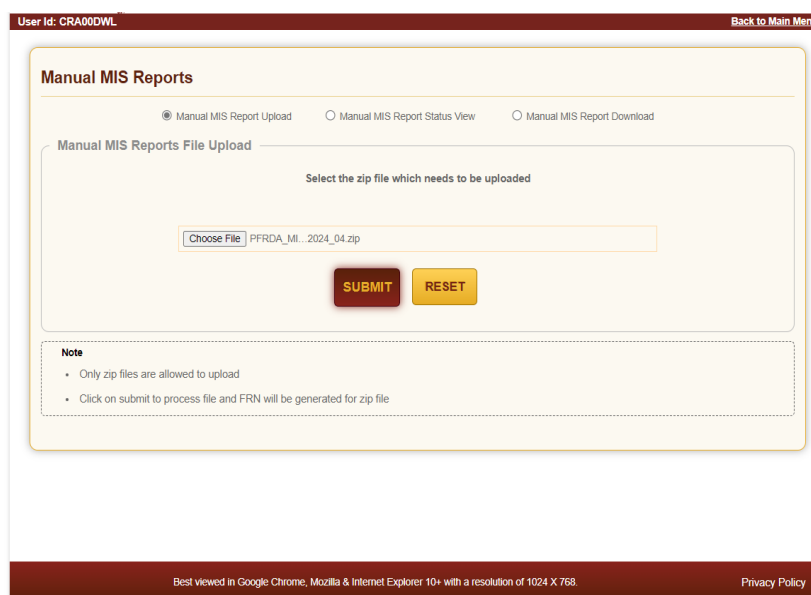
User Id: CRA00DWL

Back to Main Men

Manual MIS Reports

Manual MIS Report Upload

Manual MIS Report Status View

Manual MIS Report Download

Manual MIS Reports File Upload

Select the zip file which needs to be uploaded

Choose File PFRDA_MI...2024_04.zip

SUBMIT

RESET

Note

• Only zip files are allowed to upload

• Click on submit to process file and FRN will be generated for zip file

Best viewed in Google Chrome, Mozilla & Internet Explorer 10+ with a resolution of 1024 X 768.

Privacy Policy